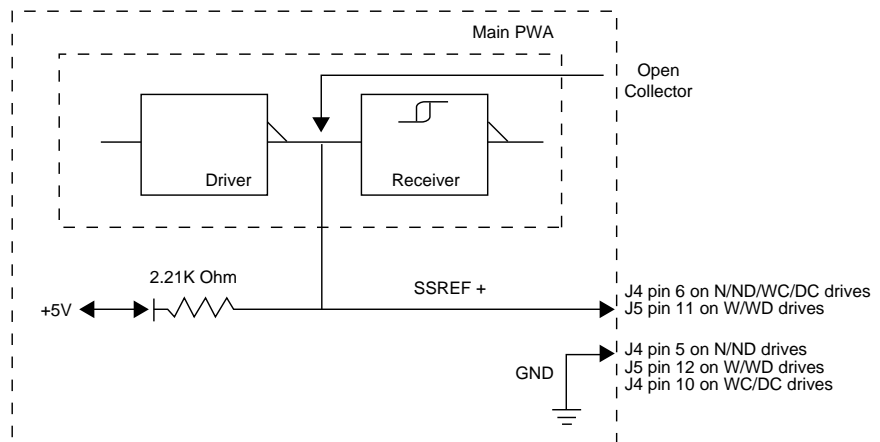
Main PWA

Open Collector

Driver

Receiver

2.21K Ohm

+5V

SSREF +

J4 pin 6 on N/ND/WC/DC drives
J5 pin 11 on W/WD drives

GND

J4 pin 5 on N/ND drives
J5 pin 12 on W/WD drives
J4 pin 10 on WC/DC drives